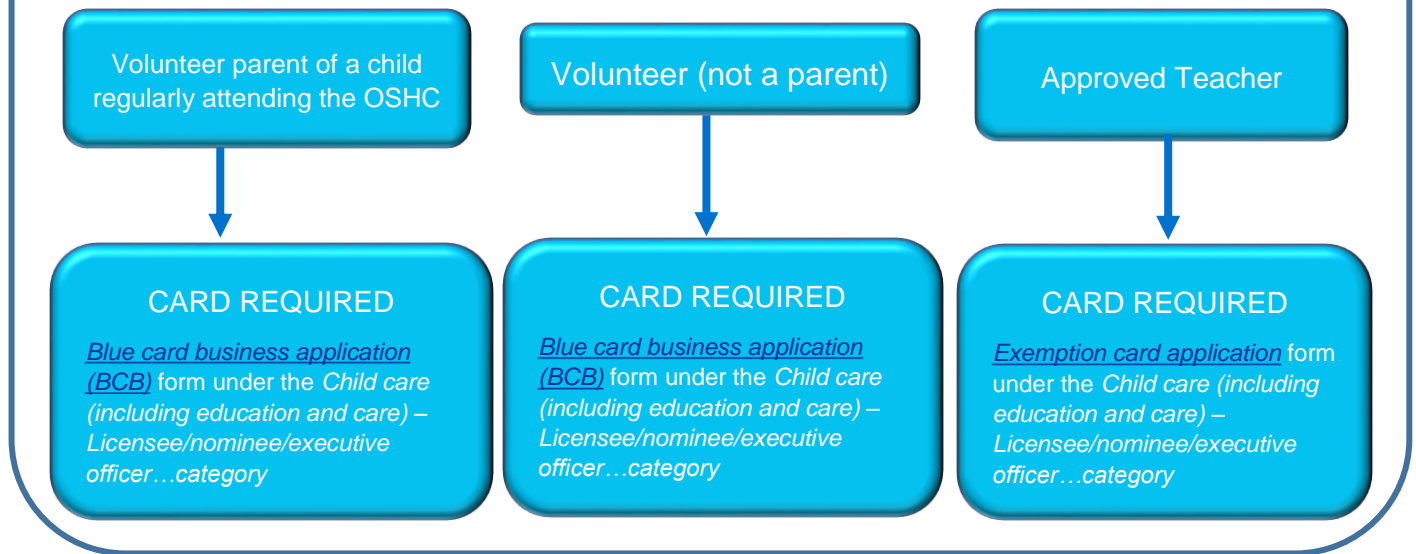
Volunteer parent of a child regularly attending the OSHC

Volunteer (not a parent)

Approved Teacher

CARD REQUIRED

Blue card business application (BCB) form under the Child care (including education and care) – Licensee/nominee/executive officer…category

CARD REQUIRED

Blue card business application (BCB) form under the Child care (including education and care) – Licensee/nominee/executive officer…category

CARD REQUIRED

Exemption card application form under the Child care (including education and care) – Licensee/nominee/executive officer…category